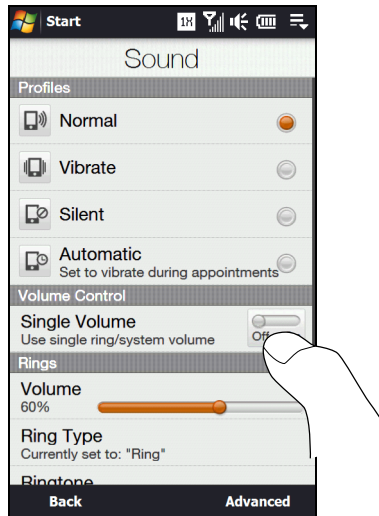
Start 1X

Sound

Profiles

Normal

Vibrate

Silent

Automatic
Set to vibrate during appointments

Volume Control

Single Volume
Use single ring/system volume

Off

Rings

Volume
60%

Ring Type
Currently set to: "Ring"

Ringtone

Back

Advanced